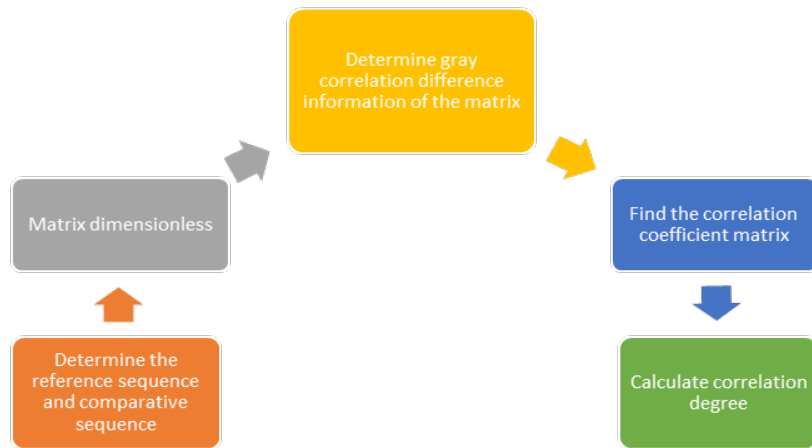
Determine the reference sequence and comparative sequence

Matrix dimensionless

Determine gray correlation difference information of the matrix

Find the correlation coefficient matrix

Calculate correlation degree